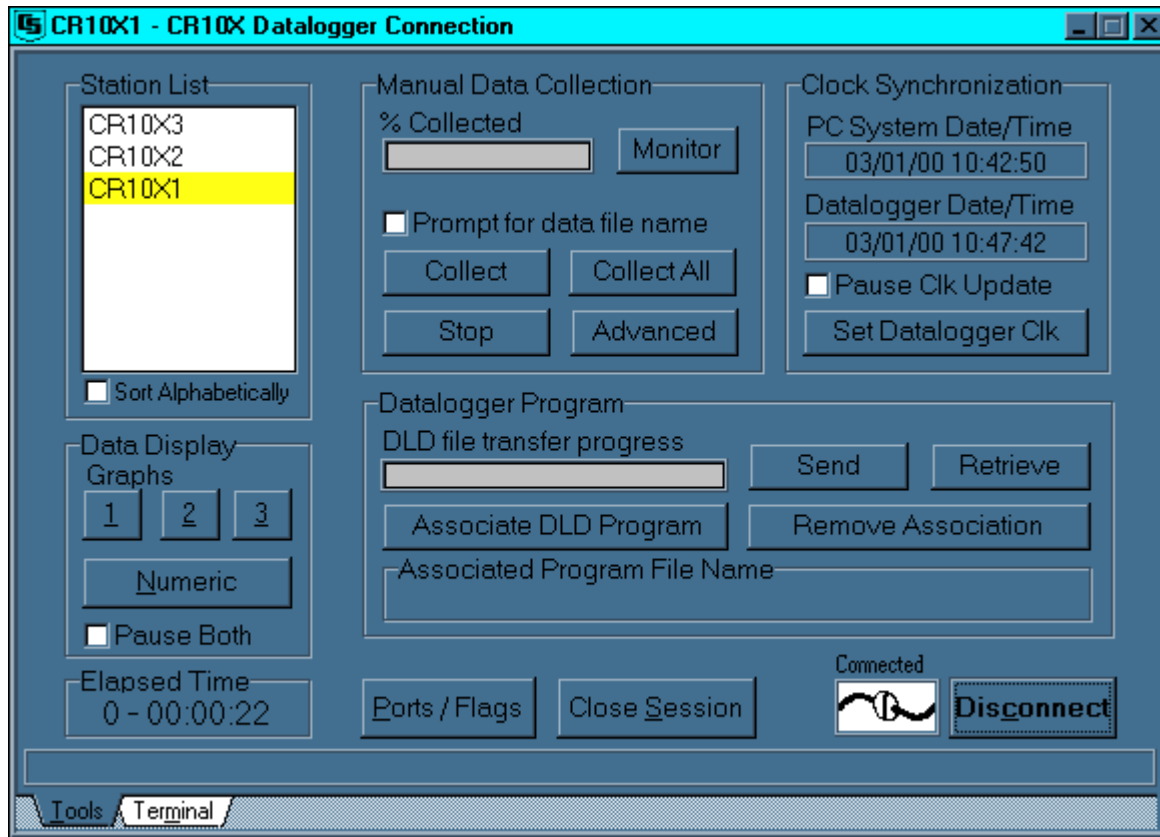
CR10X1 - CR10X Datalogger Connection

Station List
CR10X3
CR10X2
CR10X1
Sort Alphabetically

Manual Data Collection
% Collected
Monitor
Prompt for data file name
Collect
Collect All
Stop
Advanced

Clock Synchronization
PC System Date/Time
03/01/00 10:42:50
Datalogger Date/Time
03/01/00 10:47:42
Pause Clk Update
Set Datalogger Clk

Data Display
Graphs
1
2
3
Numeric
Pause Both

Datalogger Program
DLD file transfer progress
Send
Retrieve
Associate DLD Program
Remove Association
Associated Program File Name

Elapsed Time
0 - 00:00:22

Ports / Flags
Close Session
Connected
Disconnect

Tools
Terminal